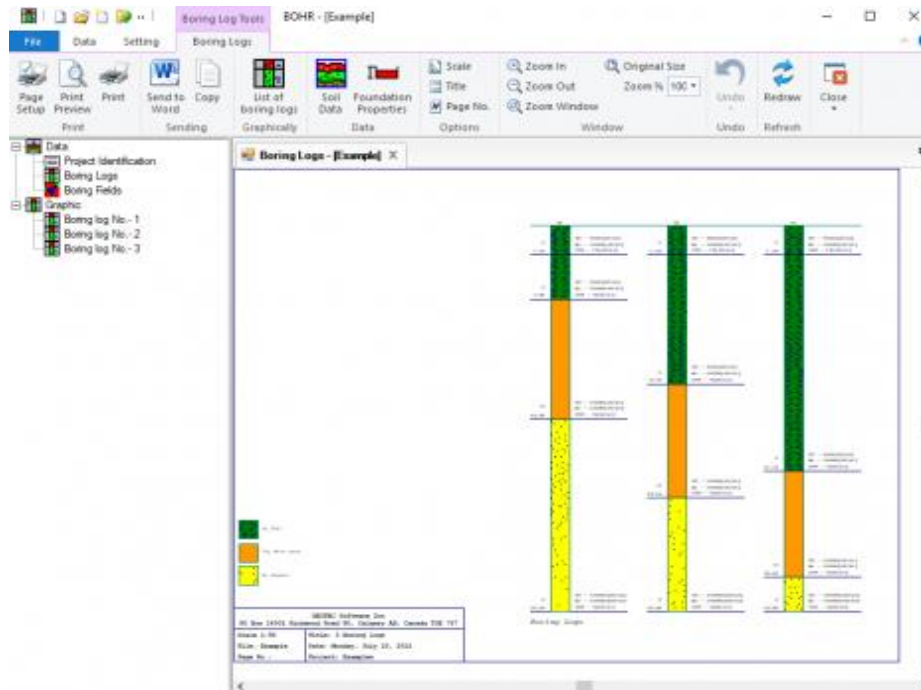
Boring Log Tools BOHR - [Example]

File Data Setting Boring Logs

Page Setup Print Preview Print
Print

Send to Word Copy
Sending

List of boring logs
Graphically

Soil Data Foundation Properties
Data

Scale Title Page No.
Options

Zoom In Zoom Out Zoom Window Original Size Zoom % 100
Window

Undo
Undo

Redraw
Refresh

Close

Data
Project Identification
Boring Logs
Boring Fields
Graphic
Boring log No.- 1
Boring log No.- 2
Boring log No.- 3

Boring Logs - [Example]

Boring Logs

GEOTEC Software Inc
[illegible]
Scale 1:50 Title: 3 Boring Logs
File: Example Date: Monday, July 10, 2022
Page No.: Project: Examples